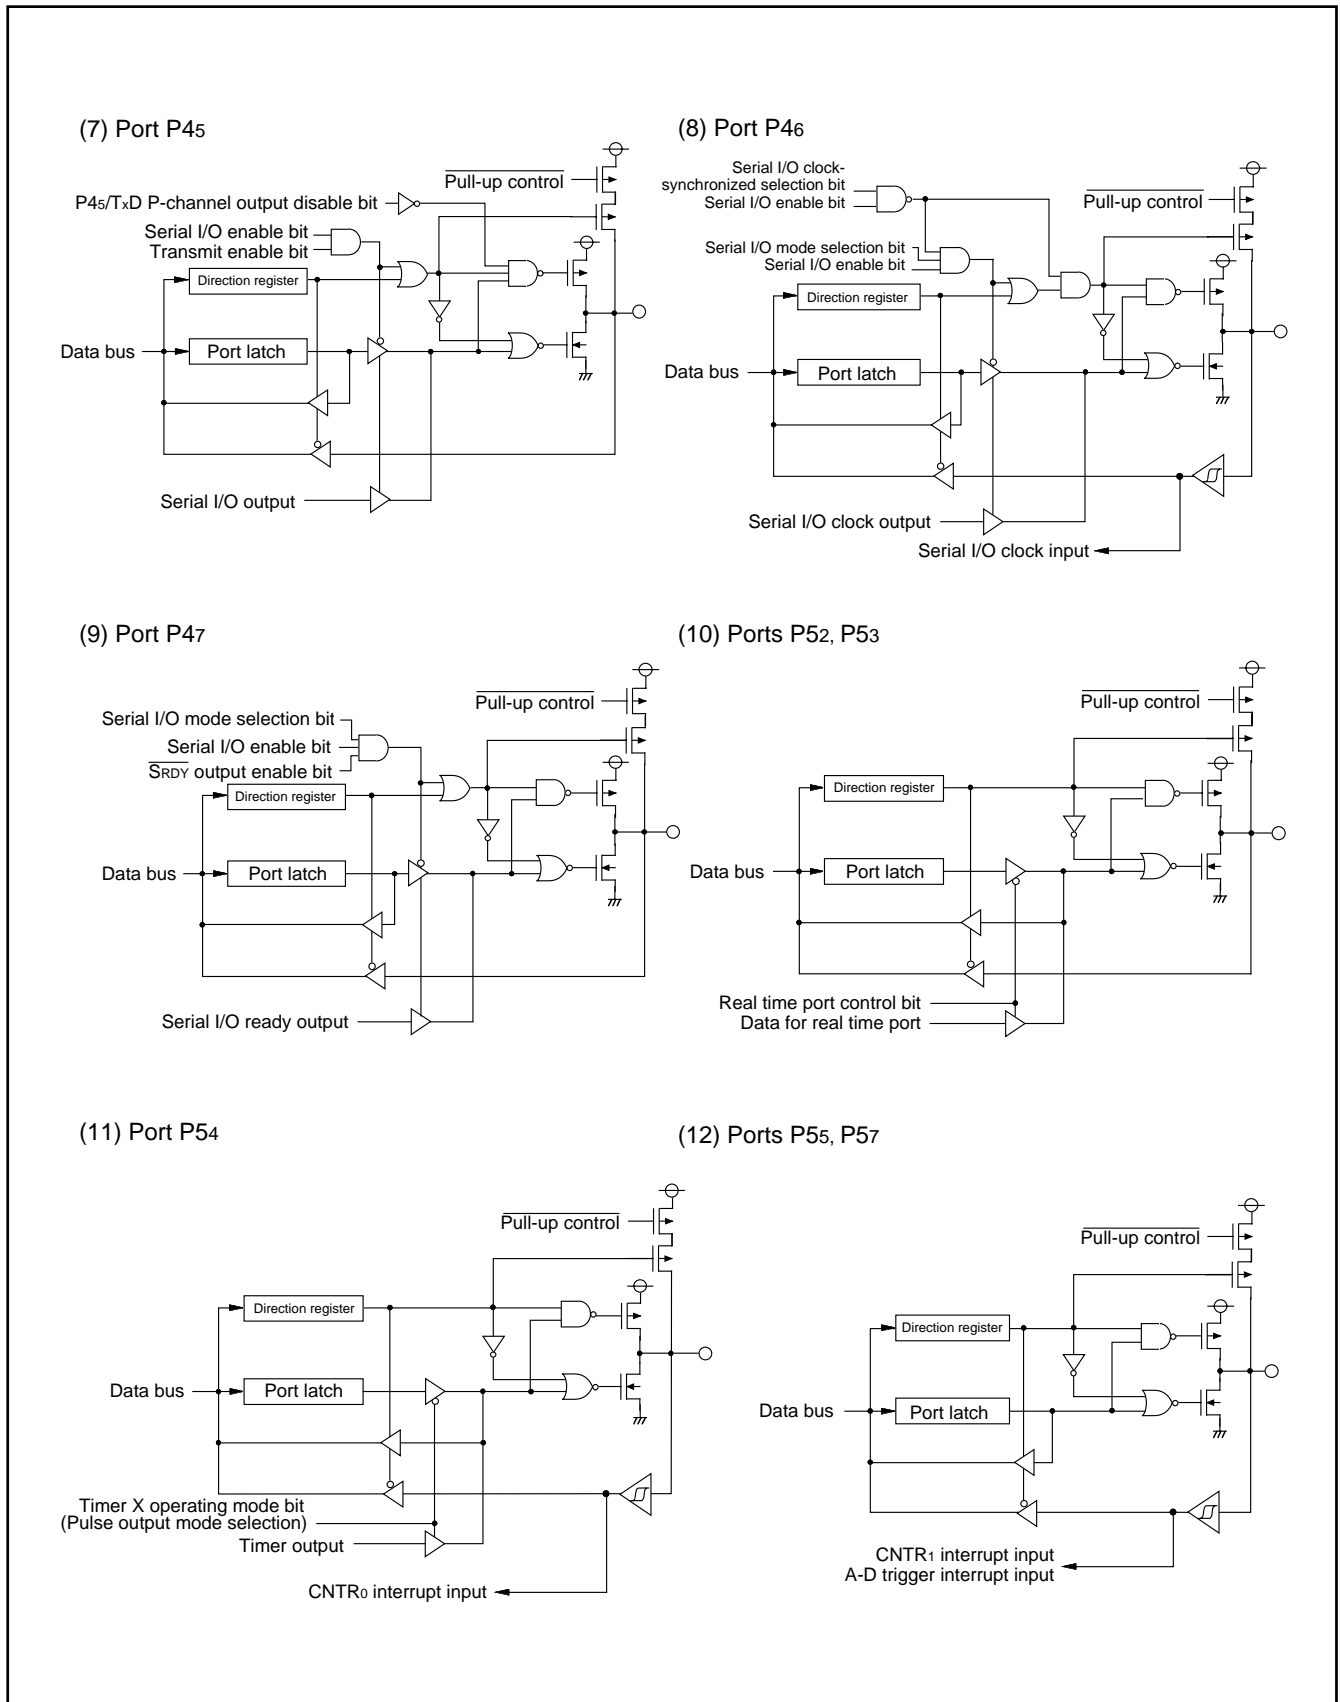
(7) Port P4$_5$

$\overline{\text{Pull-up control}}$

P4$_5$/T$_X$D P-channel output disable bit

Serial I/O enable bit

Transmit enable bit

Direction register

Data bus

Port latch

Serial I/O output

(8) Port P4$_6$

Serial I/O clock-synchronized selection bit

Serial I/O enable bit

$\overline{\text{Pull-up control}}$

Serial I/O mode selection bit

Serial I/O enable bit

Direction register

Data bus

Port latch

Serial I/O clock output

Serial I/O clock input

(9) Port P4$_7$

$\overline{\text{Pull-up control}}$

Serial I/O mode selection bit

Serial I/O enable bit

$\overline{\text{S}_{\text{RDY}}}$ output enable bit

Direction register

Data bus

Port latch

Serial I/O ready output

(10) Ports P5$_2$, P5$_3$

$\overline{\text{Pull-up control}}$

Direction register

Data bus

Port latch

Real time port control bit

Data for real time port

(11) Port P5$_4$

$\overline{\text{Pull-up control}}$

Direction register

Data bus

Port latch

Timer X operating mode bit (Pulse output mode selection)

Timer output

CNTR$_0$ interrupt input

(12) Ports P5$_5$, P5$_7$

$\overline{\text{Pull-up control}}$

Direction register

Data bus

Port latch

CNTR$_1$ interrupt input

A-D trigger interrupt input